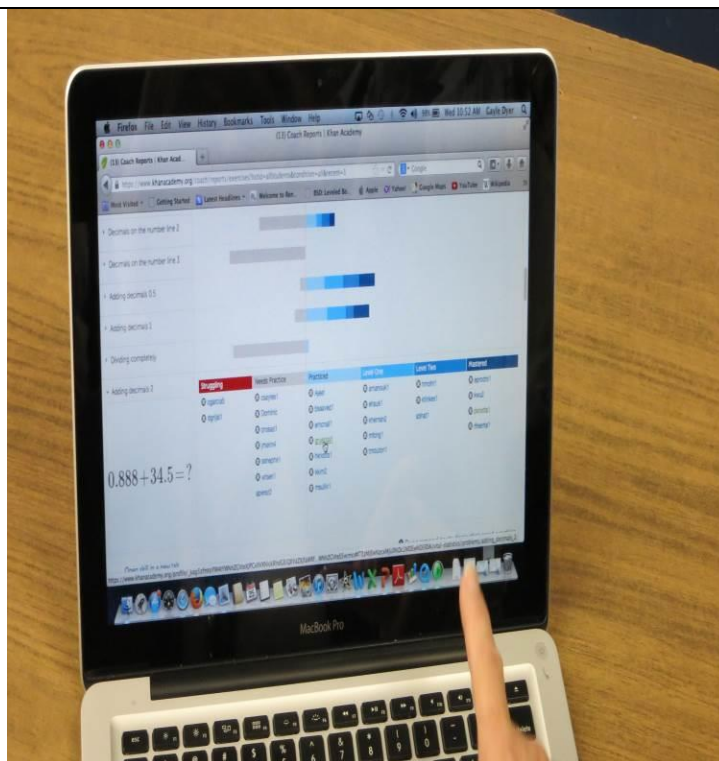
Firefox File Edit View History Bookmarks Tools Window Help

Wed 10:52 AM Gayle Dyer

(13) Coach Reports | Khan Academy

(13) Coach Reports : Khan Acad...

https://www.khanacademy.org/coach/reports/exercises/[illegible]

Google

Most Visited Getting Started Latest Headlines Welcome to Ron... BSD Limited Bo... Apple Yahoo! Google Maps YouTube Wikipedia

Decimals on the number line 2

Decimals on the number line 3

Adding decimals 0.5

Adding decimals 1

Dividing completely

Adding decimals 2

Struggling | Needs Practice | Practiced | Level One | Level Two | Mastered

$0.888 + 34.5 = ?$

MacBook Pro